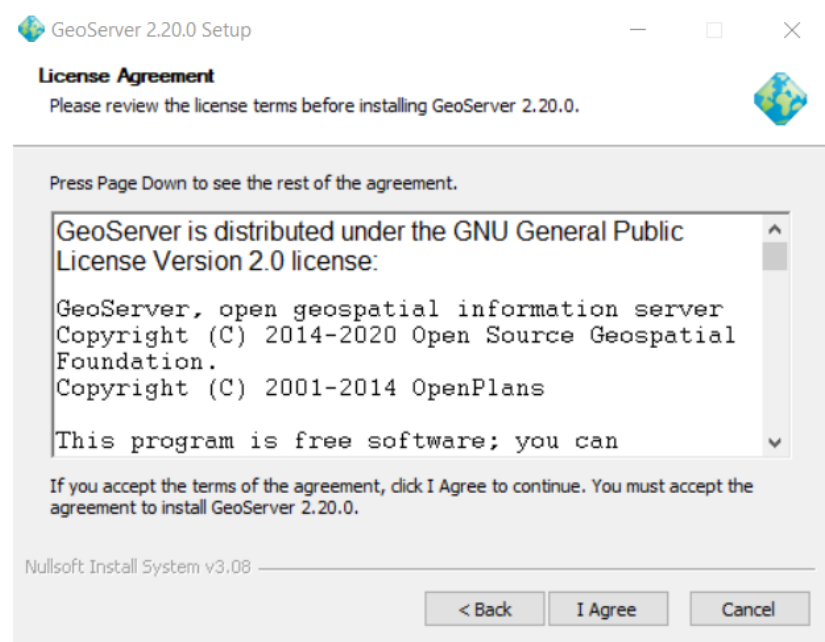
GeoServer 2.20.0 Setup

License Agreement
Please review the license terms before installing GeoServer 2.20.0.

Press Page Down to see the rest of the agreement.

GeoServer is distributed under the GNU General Public License Version 2.0 license:

GeoServer, open geospatial information server
Copyright (C) 2014-2020 Open Source Geospatial Foundation.
Copyright (C) 2001-2014 OpenPlans

This program is free software; you can

If you accept the terms of the agreement, click I Agree to continue. You must accept the agreement to install GeoServer 2.20.0.

Nullsoft Install System v3.08

< Back | I Agree | Cancel